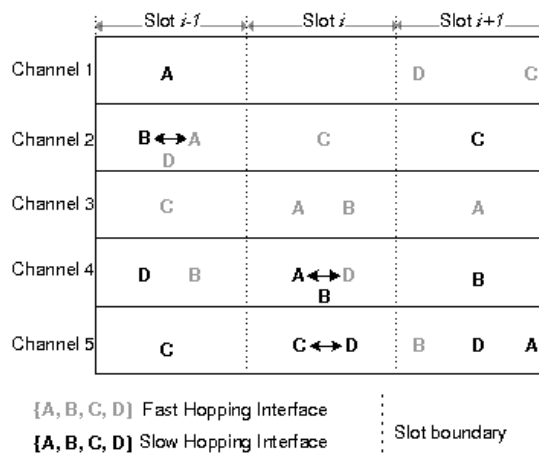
Slot $i$-1 Slot $i$ Slot $i$+1

Channel 1 A D C

Channel 2 B ↔ A D C C

Channel 3 C A B A

Channel 4 D B A ↔ D B B

Channel 5 C C ↔ D B D A

{A, B, C, D} Fast Hopping Interface

{A, B, C, D} Slow Hopping Interface

Slot boundary